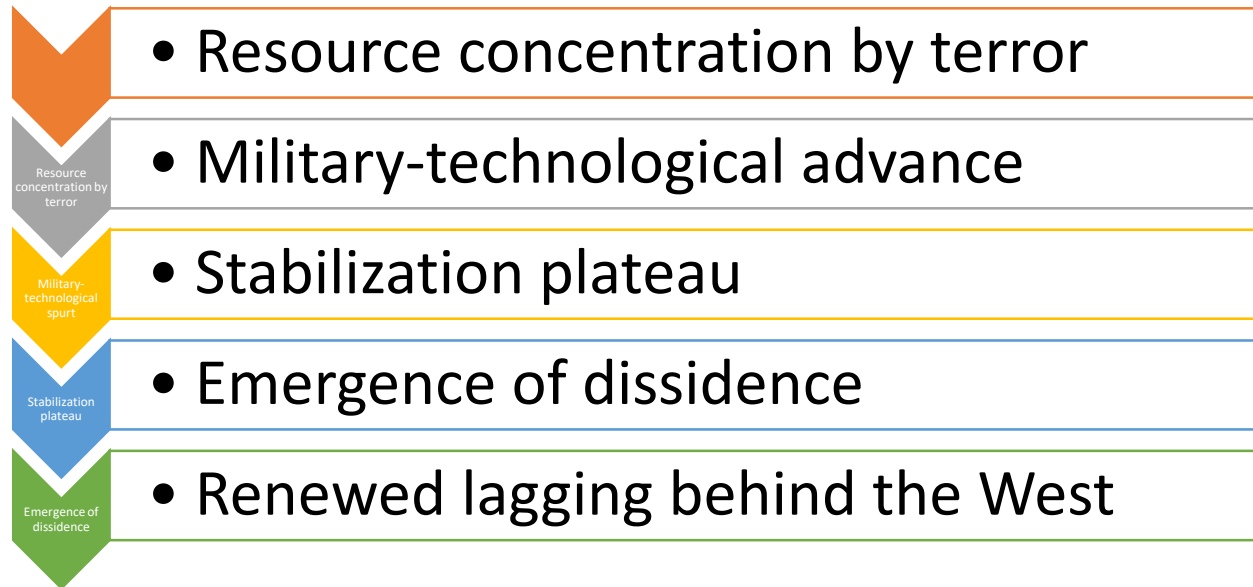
• Resource concentration by terror

Resource concentration by terror

• Military-technological advance

Military-technological spurt

• Stabilization plateau

Stabilization plateau

• Emergence of dissidence

Emergence of dissidence

• Renewed lagging behind the West